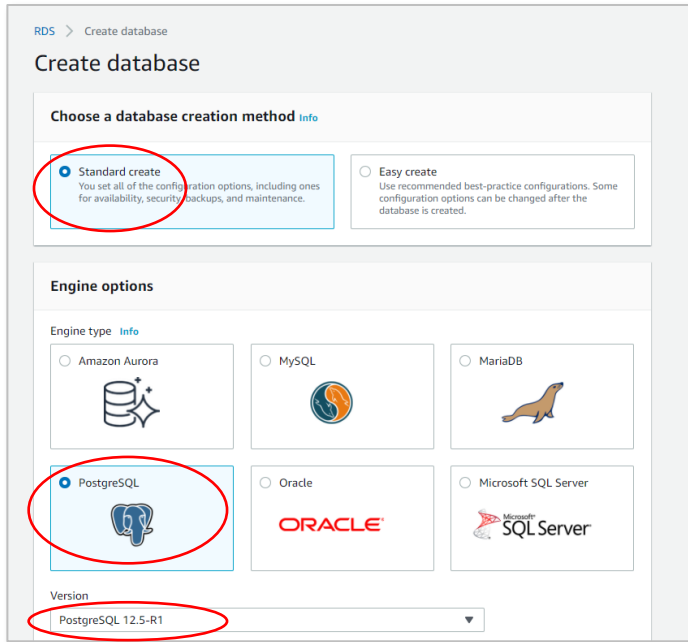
RDS > Create database

Create database

Choose a database creation method Info

Standard create
You set all of the configuration options, including ones for availability, security, backups, and maintenance.

Easy create
Use recommended best-practice configurations. Some configuration options can be changed after the database is created.

Engine options

Engine type Info

Amazon Aurora

MySQL

MariaDB

PostgreSQL

Oracle

ORACLE

Microsoft SQL Server

Microsoft SQL Server

Version

PostgreSQL 12.5-R1